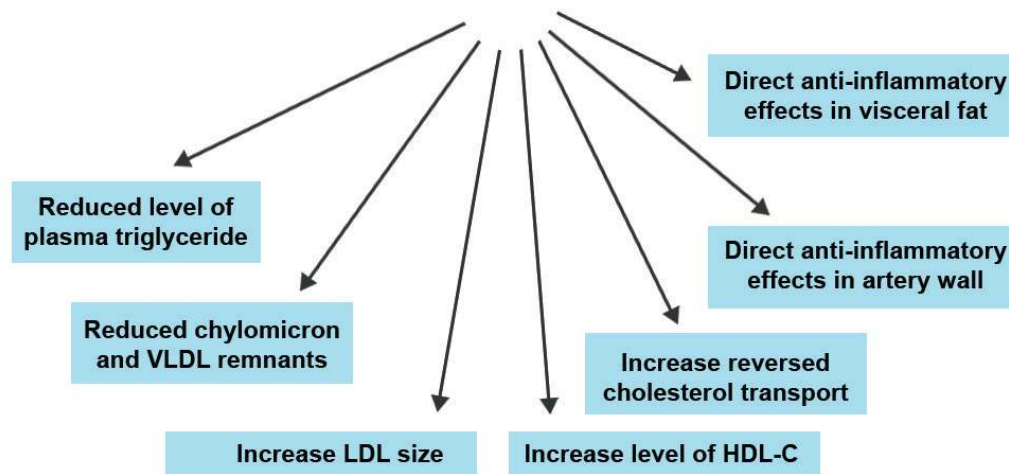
Direct anti-inflammatory effects in visceral fat

Reduced level of plasma triglyceride

Direct anti-inflammatory effects in artery wall

Reduced chylomicron and VLDL remnants

Increase reversed cholesterol transport

Increase LDL size

Increase level of HDL-C